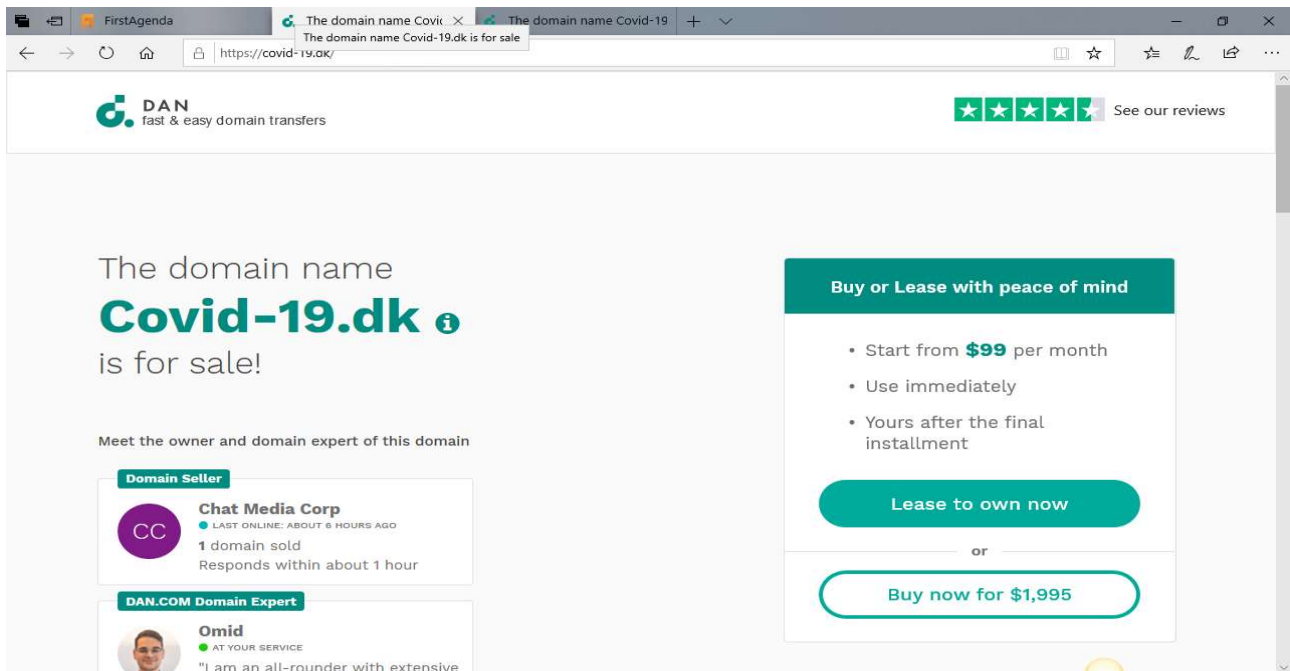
FirstAgenda
The domain name Covic ×
The domain name Covid-19
The domain name Covid-19.dk is for sale
https://covid-19.dk/

DAN
fast & easy domain transfers

See our reviews

The domain name
**Covid-19.dk**
is for sale!

Meet the owner and domain expert of this domain

Domain Seller
CC
Chat Media Corp
LAST ONLINE: ABOUT 6 HOURS AGO
1 domain sold
Responds within about 1 hour

DAN.COM Domain Expert
Omid
AT YOUR SERVICE
"I am an all-rounder with extensive

Buy or Lease with peace of mind

• Start from $99 per month
• Use immediately
• Yours after the final installment

Lease to own now
or
Buy now for $1,995